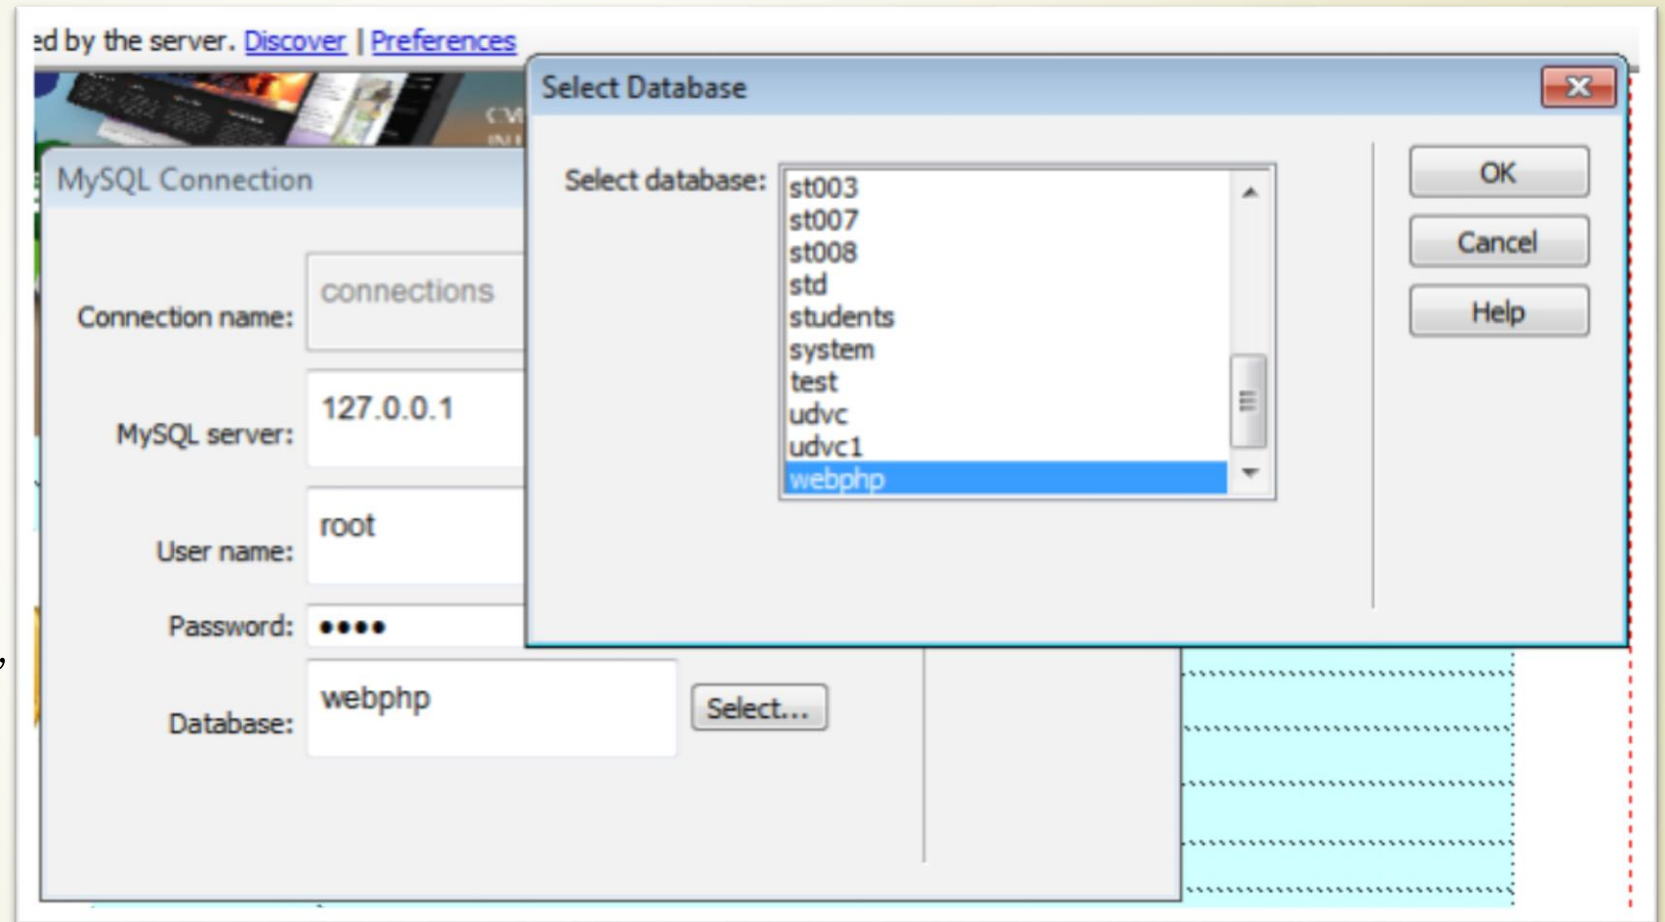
ed by the server. Discover | Preferences

Select Database

Select database:
st003
st007
st008
std
students
system
test
udvc
udvc1
webphp

OK
Cancel
Help

MySQL Connection

Connection name: connections

MySQL server: 127.0.0.1

User name: root

Password: ••••

Database: webphp

Select...